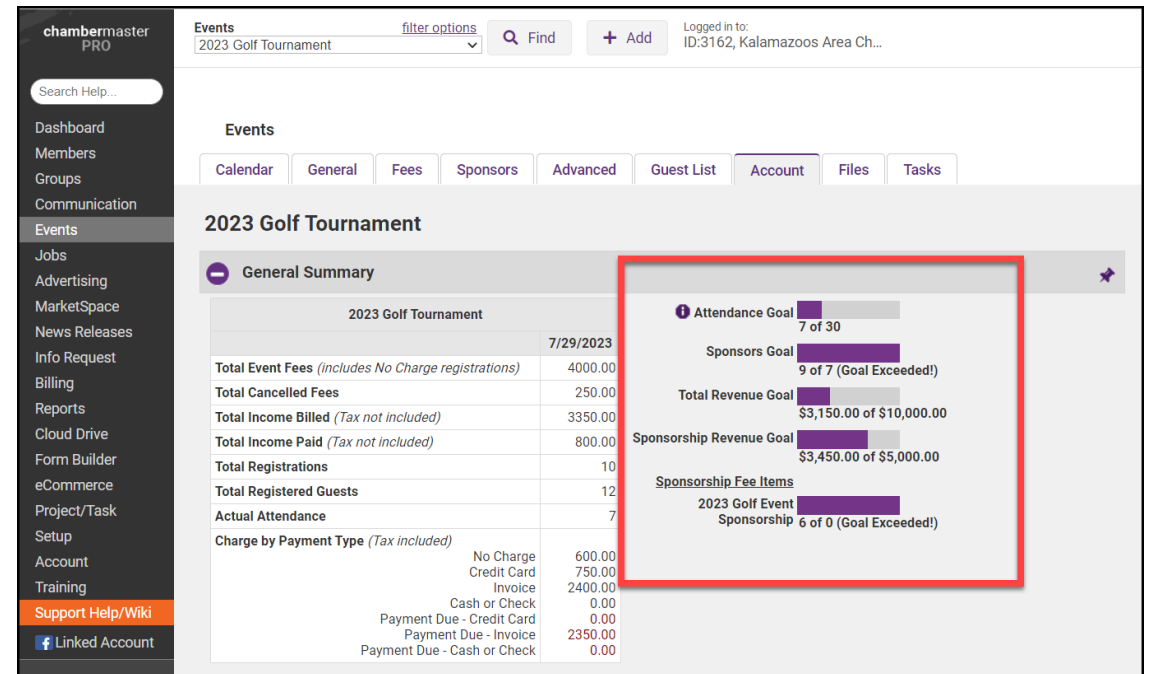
chambermaster PRO

Search Help...

Dashboard
Members
Groups
Communication
Events
Jobs
Advertising
MarketSpace
News Releases
Info Request
Billing
Reports
Cloud Drive
Form Builder
eCommerce
Project/Task
Setup
Account
Training
Support Help/Wiki
Linked Account

Events
2023 Golf Tournament
filter options
Find
Add
Logged in to:
ID:3162, Kalamazoos Area Ch...

Events

Calendar | General | Fees | Sponsors | Advanced | Guest List | Account | Files | Tasks

2023 Golf Tournament

General Summary

| 2023 Golf Tournament | |
|---|---|
| | 7/29/2023 |
| Total Event Fees (includes No Charge registrations) | 4000.00 |
| Total Cancelled Fees | 250.00 |
| Total Income Billed (Tax not included) | 3350.00 |
| Total Income Paid (Tax not included) | 800.00 |
| Total Registrations | 10 |
| Total Registered Guests | 12 |
| Actual Attendance | 7 |
| Charge by Payment Type (Tax included) | |
| No Charge | 600.00 |
| Credit Card | 750.00 |
| Invoice | 2400.00 |
| Cash or Check | 0.00 |
| Payment Due - Credit Card | 0.00 |
| Payment Due - Invoice | 2350.00 |
| Payment Due - Cash or Check | 0.00 |

Attendance Goal
7 of 30
Sponsors Goal
9 of 7 (Goal Exceeded!)
Total Revenue Goal
$3,150.00 of $10,000.00
Sponsorship Revenue Goal
$3,450.00 of $5,000.00
Sponsorship Fee Items
2023 Golf Event Sponsorship
6 of 0 (Goal Exceeded!)